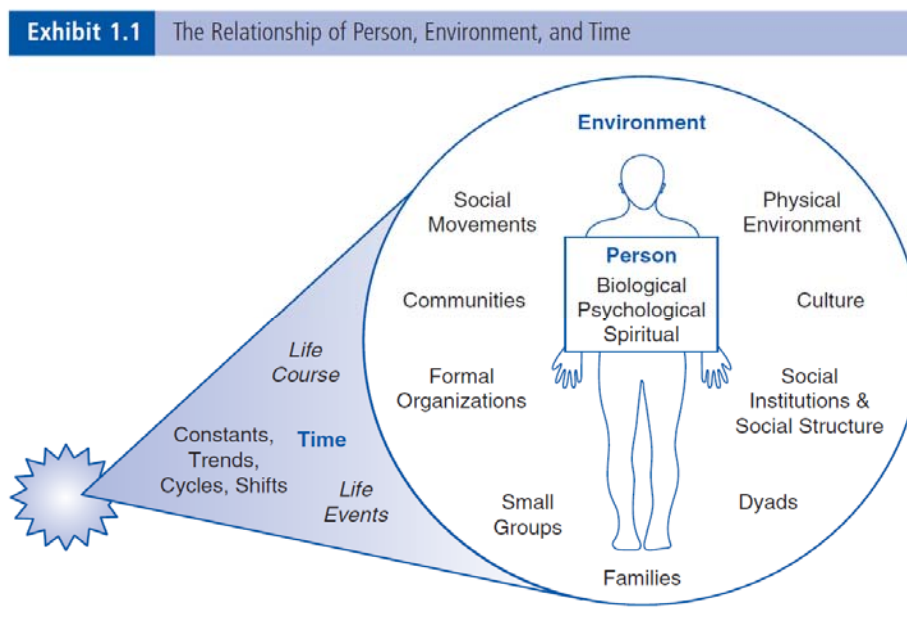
Exhibit 1.1 The Relationship of Person, Environment, and Time

Environment

Social Movements

Physical Environment

Person
Biological
Psychological
Spiritual

Communities

Culture

Life Course

Formal Organizations

Social Institutions & Social Structure

Constants, Trends, Cycles, Shifts

Time

Life Events

Small Groups

Dyads

Families